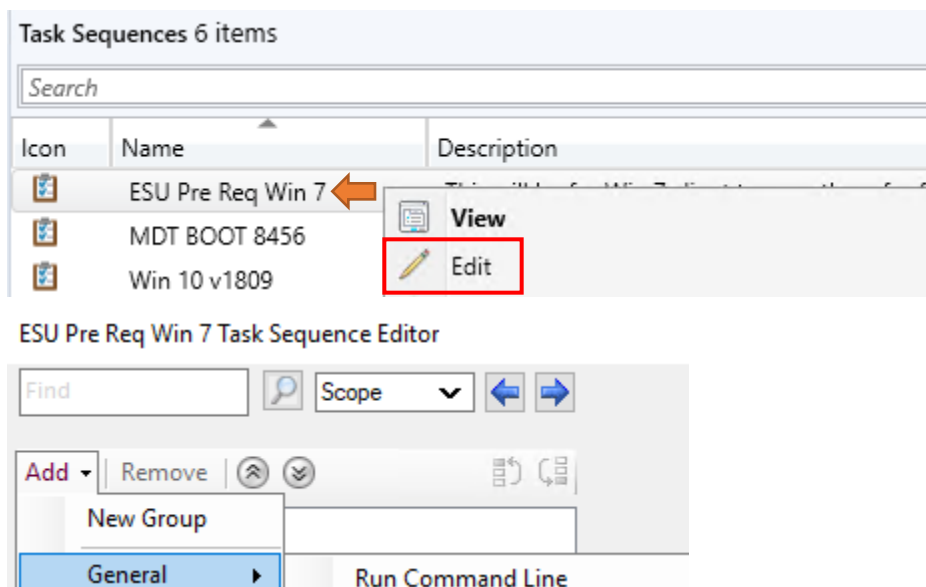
Task Sequences 6 items

Search

| Icon | Name | Description |
|---|---|---|
| | ESU Pre Req Win 7 | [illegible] |
| | MDT BOOT 8456 | |
| | Win 10 v1809 | |

View

Edit

ESU Pre Req Win 7 Task Sequence Editor

Find

Scope

Add Remove

New Group

General

Run Command Line